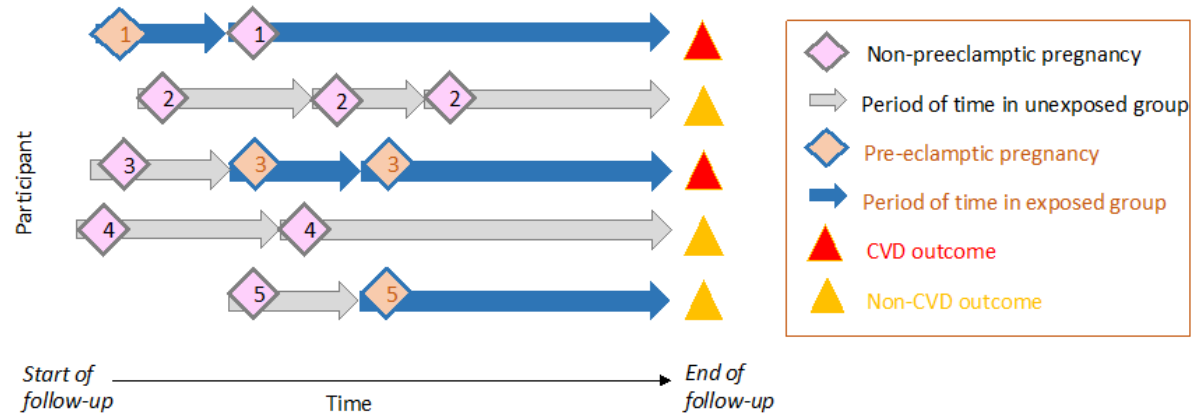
1 1

2 2 2

Participant

3 3 3

4 4

5 5

Start of follow-up

Time

End of follow-up

Non-preeclamptic pregnancy

Period of time in unexposed group

Pre-eclamptic pregnancy

Period of time in exposed group

CVD outcome

Non-CVD outcome